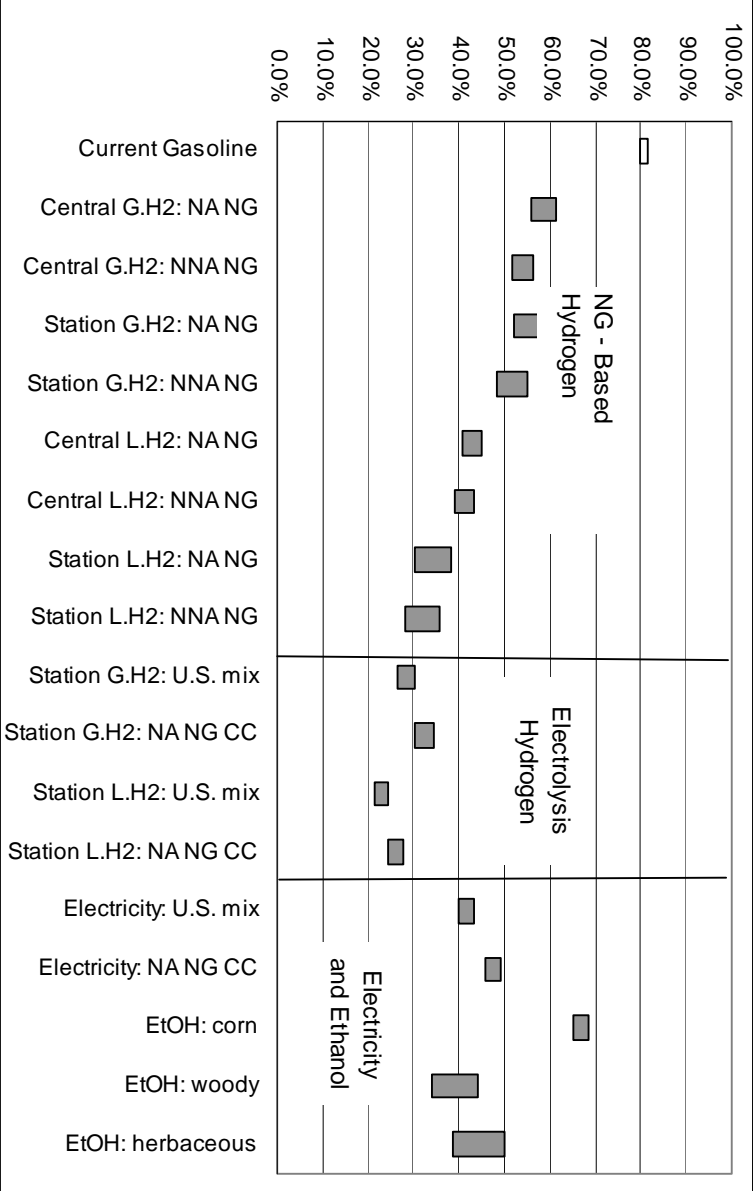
0.0%
10.0%
20.0%
30.0%
40.0%
50.0%
60.0%
70.0%
80.0%
90.0%
100.0%

Current Gasoline
Central G.H2: NA NG
Central G.H2: NNA NG
Station G.H2: NA NG
Station G.H2: NNA NG
Central L.H2: NA NG
Central L.H2: NNA NG
Station L.H2: NA NG
Station L.H2: NNA NG
Station G.H2: U.S. mix
Station G.H2: NA NG CC
Station L.H2: U.S. mix
Station L.H2: NA NG CC
Electricity: U.S. mix
Electricity: NA NG CC
EtOH: corn
EtOH: woody
EtOH: herbaceous

NG - Based Hydrogen

Electrolysis Hydrogen

Electricity and Ethanol